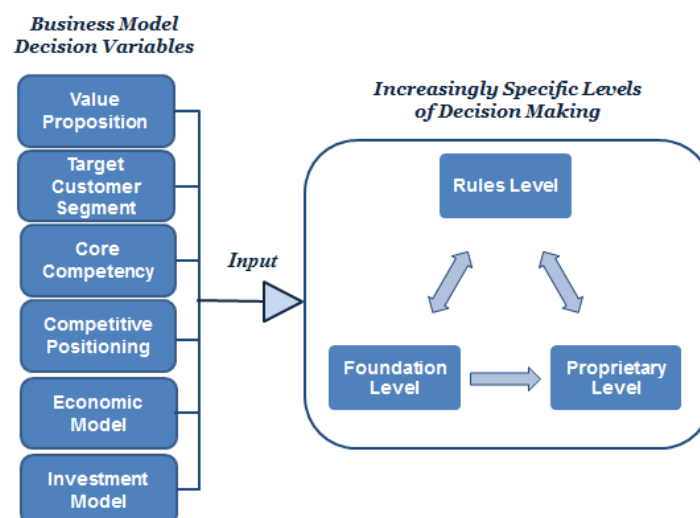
Business Model Decision Variables

Value Proposition

Target Customer Segment

Core Competency

Competitive Positioning

Economic Model

Investment Model

Input

Increasingly Specific Levels of Decision Making

Rules Level

Foundation Level

Proprietary Level